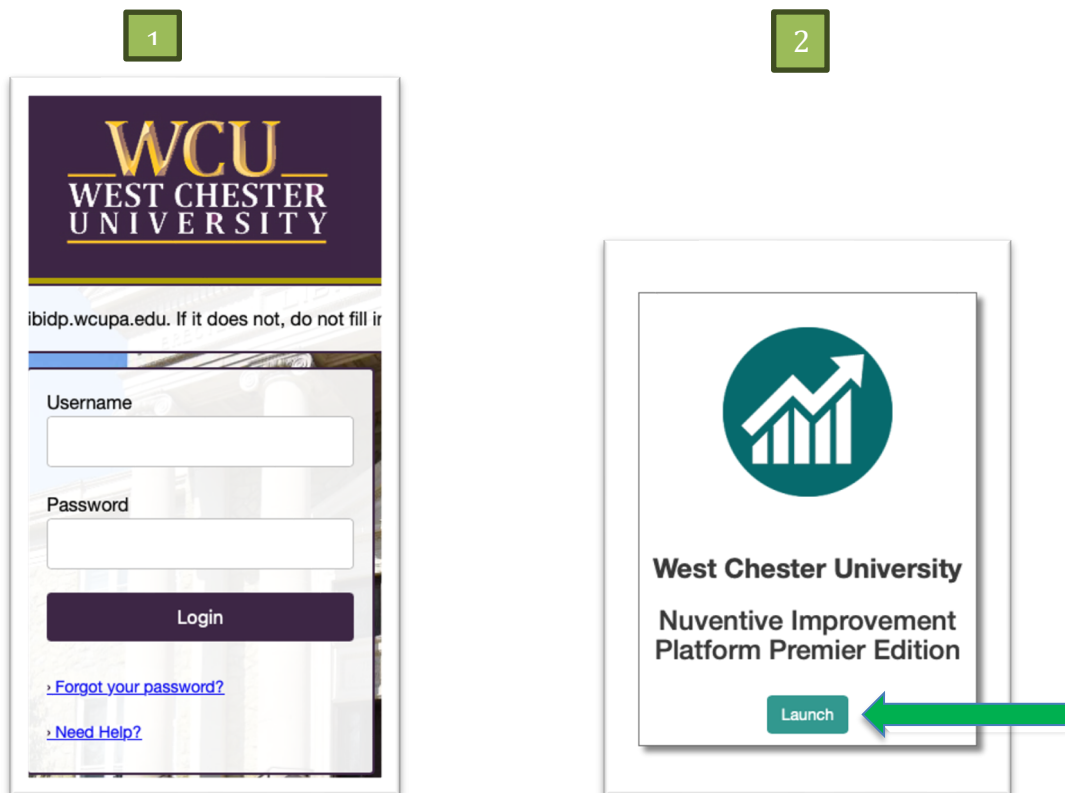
1

WCU
WEST CHESTER
UNIVERSITY

ibidp.wcupa.edu. If it does not, do not fill i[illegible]

Username

Password

Login

› Forgot your password?

› Need Help?

2

West Chester University

Nuventive Improvement Platform Premier Edition

Launch